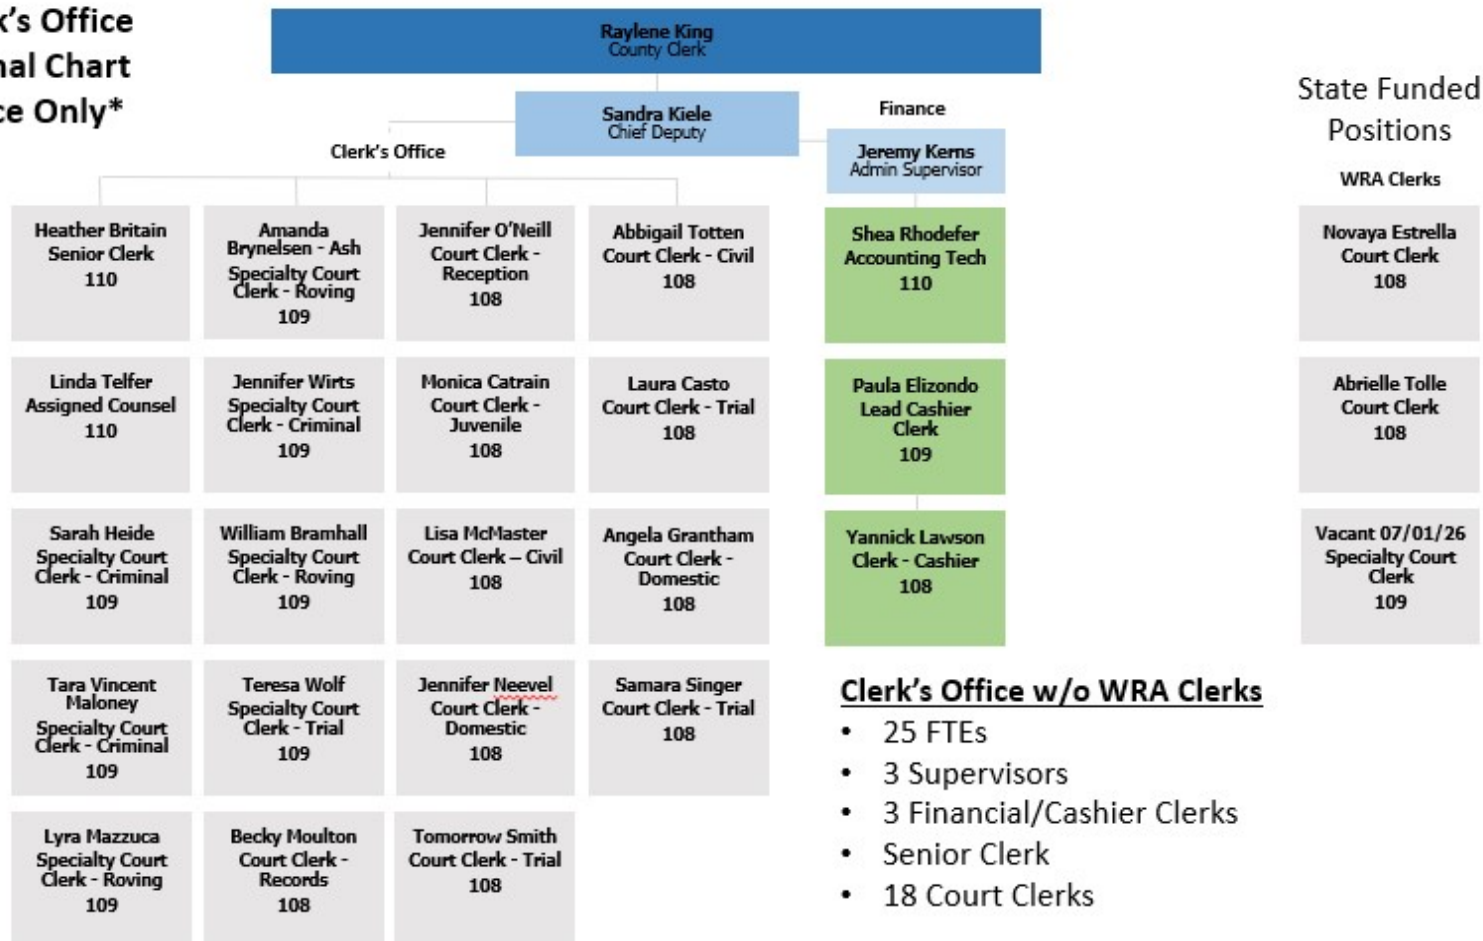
k's Office
nal Chart
ce Only*

Raylene King
County Clerk

Sandra Kiele
Chief Deputy

Clerk's Office

Finance

Jeremy Kerns
Admin Supervisor

State Funded Positions

WRA Clerks

Heather Britain
Senior Clerk
110

Amanda Brynelsen - Ash
Specialty Court Clerk - Roving
109

Jennifer O'Neill
Court Clerk - Reception
108

Abbigail Totten
Court Clerk - Civil
108

Shea Rhodefer
Accounting Tech
110

Novaya Estrella
Court Clerk
108

Linda Telfer
Assigned Counsel
110

Jennifer Wirts
Specialty Court Clerk - Criminal
109

Monica Catrain
Court Clerk - Juvenile
108

Laura Casto
Court Clerk - Trial
108

Paula Elizondo
Lead Cashier Clerk
109

Abrielle Tolle
Court Clerk
108

Sarah Heide
Specialty Court Clerk - Criminal
109

William Bramhall
Specialty Court Clerk - Roving
109

Lisa McMaster
Court Clerk – Civil
108

Angela Grantham
Court Clerk - Domestic
108

Yannick Lawson
Clerk - Cashier
108

Vacant 07/01/26
Specialty Court Clerk
109

Tara Vincent Maloney
Specialty Court Clerk - Criminal
109

Teresa Wolf
Specialty Court Clerk - Trial
109

Jennifer Neevel
Court Clerk - Domestic
108

Samara Singer
Court Clerk - Trial
108

Lyra Mazzuca
Specialty Court Clerk - Roving
109

Becky Moulton
Court Clerk - Records
108

Tomorrow Smith
Court Clerk - Trial
108

Clerk's Office w/o WRA Clerks
• 25 FTEs
• 3 Supervisors
• 3 Financial/Cashier Clerks
• Senior Clerk
• 18 Court Clerks